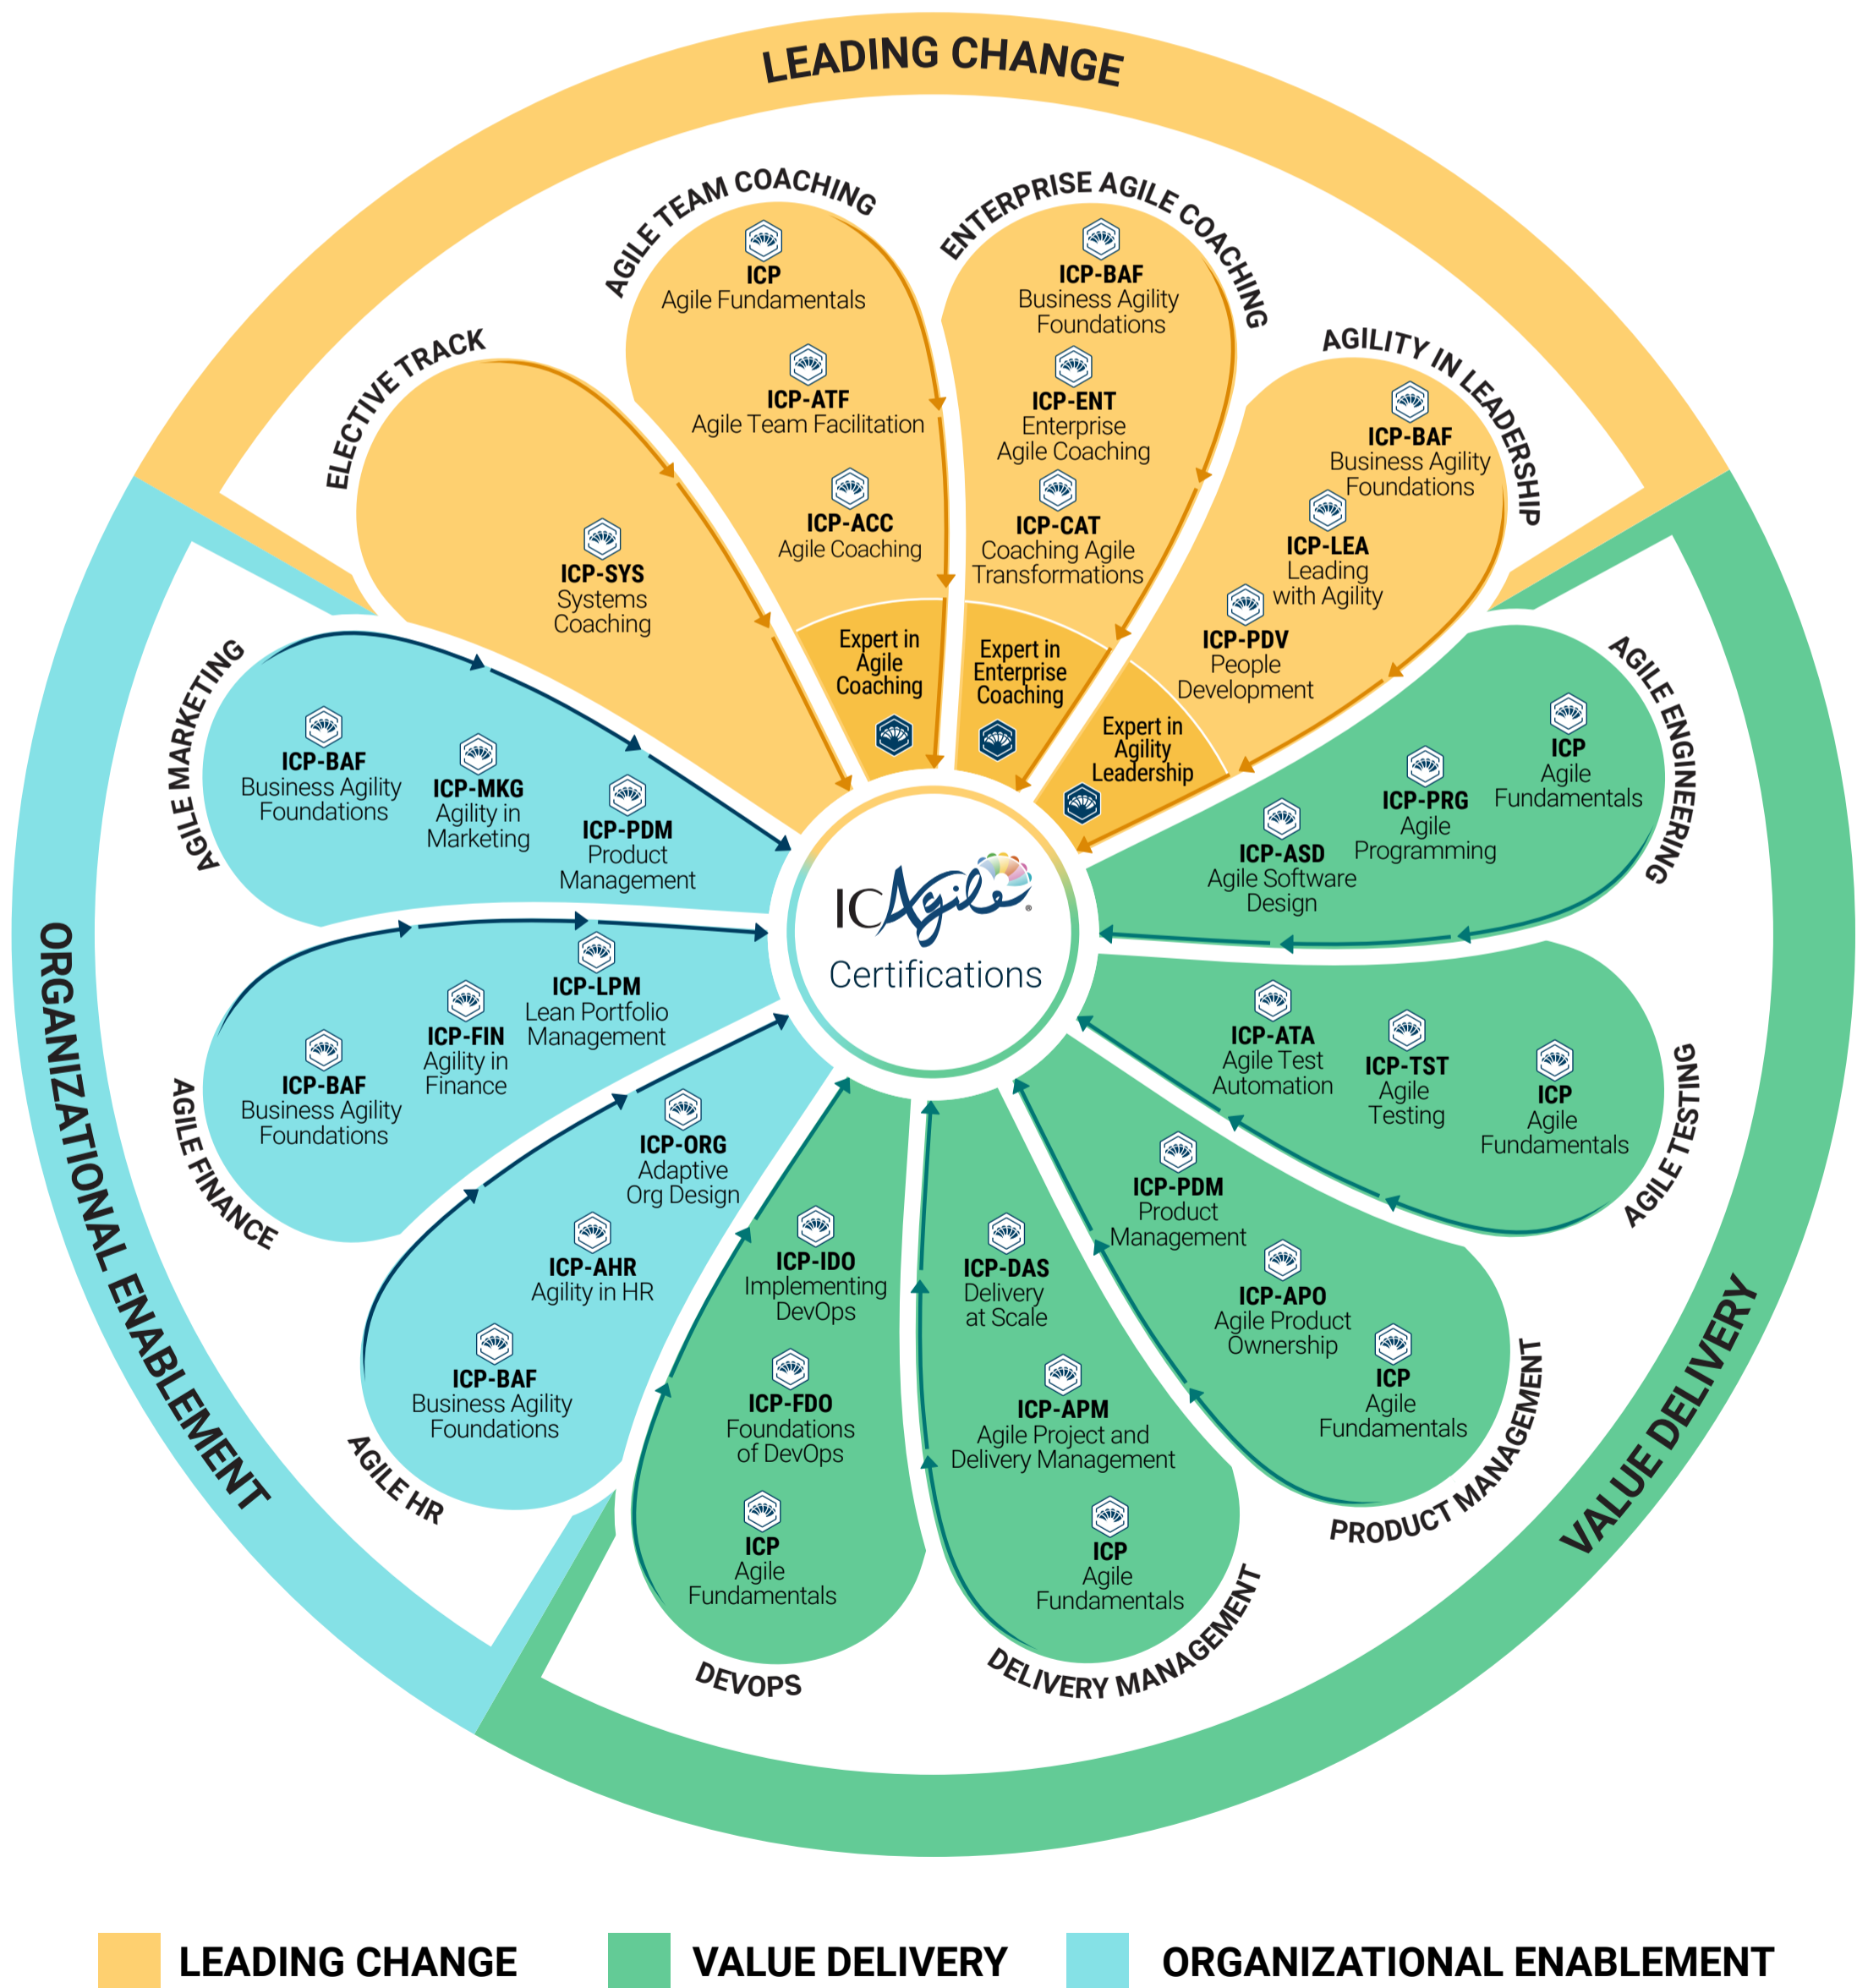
LEADING CHANGE

AGILE TEAM COACHING
ICP
Agile Fundamentals
ICP-ATF
Agile Team Facilitation
ICP-ACC
Agile Coaching
Expert in Agile Coaching

ENTERPRISE AGILE COACHING
ICP-BAF
Business Agility Foundations
ICP-ENT
Enterprise Agile Coaching
ICP-CAT
Coaching Agile Transformations
Expert in Enterprise Coaching

AGILITY IN LEADERSHIP
ICP-BAF
Business Agility Foundations
ICP-LEA
Leading with Agility
ICP-PDV
People Development
Expert in Agility Leadership

ELECTIVE TRACK
ICP-SYS
Systems Coaching

AGILE MARKETING
ICP-BAF
Business Agility Foundations
ICP-MKG
Agility in Marketing
ICP-PDM
Product Management

ICAgile
Certifications

AGILE FINANCE
ICP-BAF
Business Agility Foundations
ICP-FIN
Agility in Finance
ICP-LPM
Lean Portfolio Management

AGILE HR
ICP-ORG
Adaptive Org Design
ICP-AHR
Agility in HR
ICP-BAF
Business Agility Foundations

AGILE ENGINEERING
ICP
Agile Fundamentals
ICP-PRG
Agile Programming
ICP-ASD
Agile Software Design

AGILE TESTING
ICP-ATA
Agile Test Automation
ICP-TST
Agile Testing
ICP
Agile Fundamentals

PRODUCT MANAGEMENT
ICP-PDM
Product Management
ICP-APO
Agile Product Ownership
ICP
Agile Fundamentals

DELIVERY MANAGEMENT
ICP-DAS
Delivery at Scale
ICP-APM
Agile Project and Delivery Management
ICP
Agile Fundamentals

DEVOPS
ICP-IDO
Implementing DevOps
ICP-FDO
Foundations of DevOps
ICP
Agile Fundamentals

ORGANIZATIONAL ENABLEMENT

VALUE DELIVERY

LEADING CHANGE VALUE DELIVERY ORGANIZATIONAL ENABLEMENT